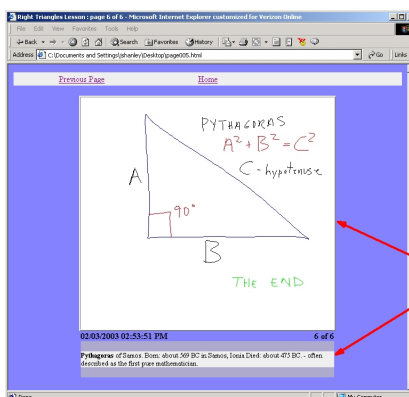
Right Triangles Lesson : page 6 of 6 - Microsoft Internet Explorer customized for Verizon Online

File Edit View Favorites Tools Help

Back Search Favorites History

Address C:\Documents and Settings\jshanley\Desktop\page005.html Go Links

Previous Page Home

PYTHAGORAS

$A^2 + B^2 = C^2$

C - hypotenuse

A

90°

B

THE END

02/03/2003 02:53:51 PM 6 of 6

**Pythagoras** of Samos. Born: about 569 BC in Samos, Ionia Died: about 475 BC - often described as the first pure mathematician.

Done My Computer